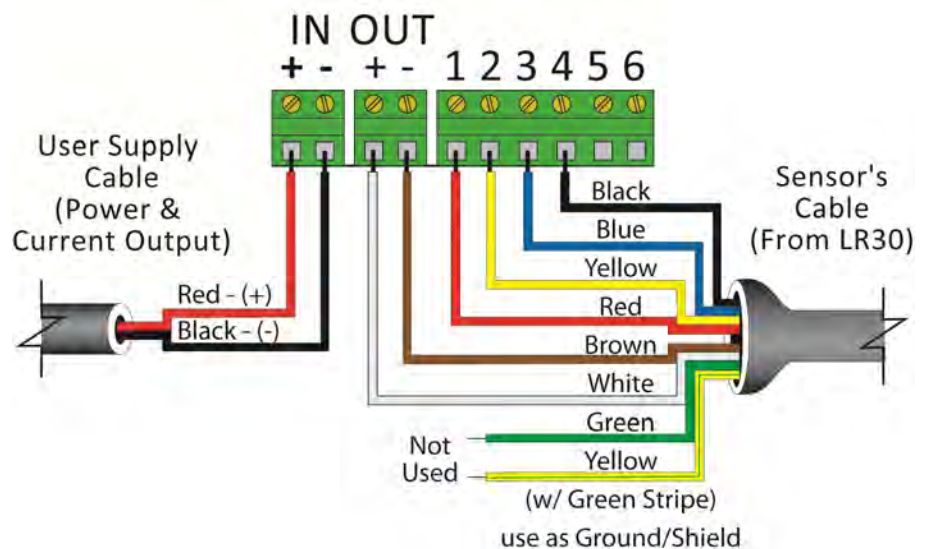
IN OUT
+ - + - 1 2 3 4 5 6

User Supply Cable (Power & Current Output)

Red - (+)
Black - (-)

Black
Blue
Yellow
Red
Brown
White
Green
Yellow
(w/ Green Stripe)
use as Ground/Shield

Not Used

Sensor's Cable (From LR30)